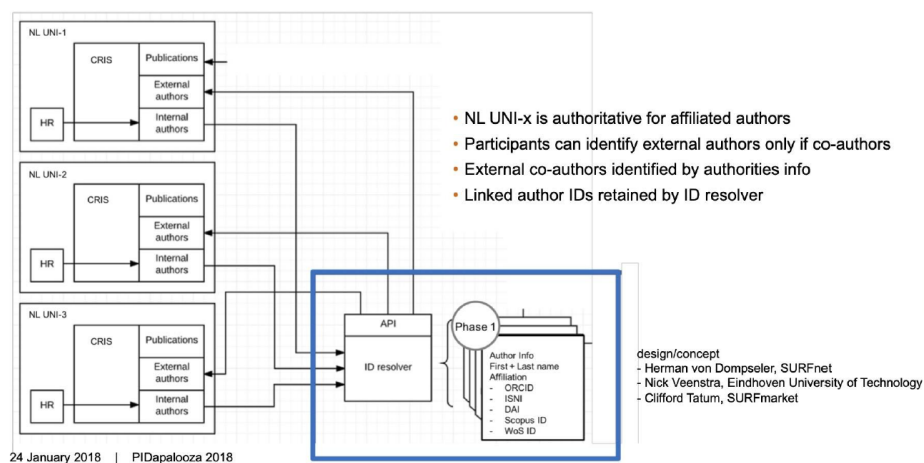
NL UNI-1

CRIS

Publications

External authors

HR

Internal authors

NL UNI-2

CRIS

Publications

External authors

HR

Internal authors

NL UNI-3

CRIS

Publications

External authors

HR

Internal authors

API

ID resolver

Phase 1

Author Info
First + Last name
Affiliation
- ORCID
- ISNI
- DAI
- Scopus ID
- WoS ID

• NL UNI-x is authoritative for affiliated authors
• Participants can identify external authors only if co-authors
• External co-authors identified by authorities info
• Linked author IDs retained by ID resolver

design/concept
- Herman von Dompseler, SURFnet
- Nick Veenstra, Eindhoven University of Technology
- Clifford Tatum, SURFmarket

24 January 2018 | PIDapalooza 2018